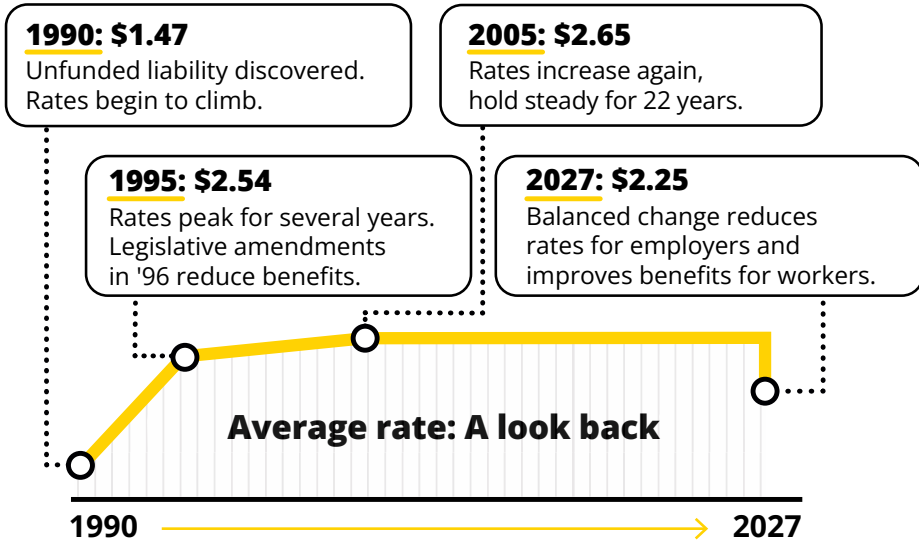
**1990: $1.47**
Unfunded liability discovered. Rates begin to climb.

**2005: $2.65**
Rates increase again, hold steady for 22 years.

**1995: $2.54**
Rates peak for several years. Legislative amendments in '96 reduce benefits.

**2027: $2.25**
Balanced change reduces rates for employers and improves benefits for workers.

**Average rate: A look back**

1990

2027